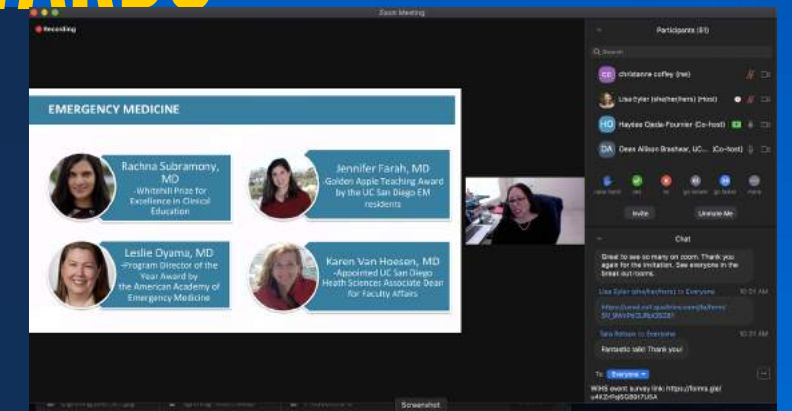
Zoom Meeting

Recording

EMERGENCY MEDICINE

Rachna Subramony, MD
-Whitehill Prize for Excellence in Clinical Education

Jennifer Farah, MD
-Golden Apple Teaching Award by the UC San Diego EM residents

Leslie Oyama, MD
-Program Director of the Year Award by the American Academy of Emergency Medicine

Karen Van Hoesen, MD
-Appointed UC San Diego Heath Sciences Associate Dean for Faculty Affairs

Participants (81)

Search

CC christianne coffey (me)

Lisa Eyler (she/her/hers) (Host)

HO Haydee Ojeda-Fournier (Co-host)

DA Dean Allison Brashear, UC... (Co-host)

raise hand yes no go slower go faster more

Invite Unmute Me

Chat

Great to see so many on zoom. Thank you again for the invitation. See everyone in the break out room.

Lisa Eyler (she/her/hers) to Everyone 10:01 AM

https://ucsd.co1.qualtrics.com/jfe/form/SV_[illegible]

Sara Rahsan to Everyone 10:01 AM

Fantastic talk! Thank you!

To: Everyone

WIHS event survey link: https://forms.gle/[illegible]

Screenshot